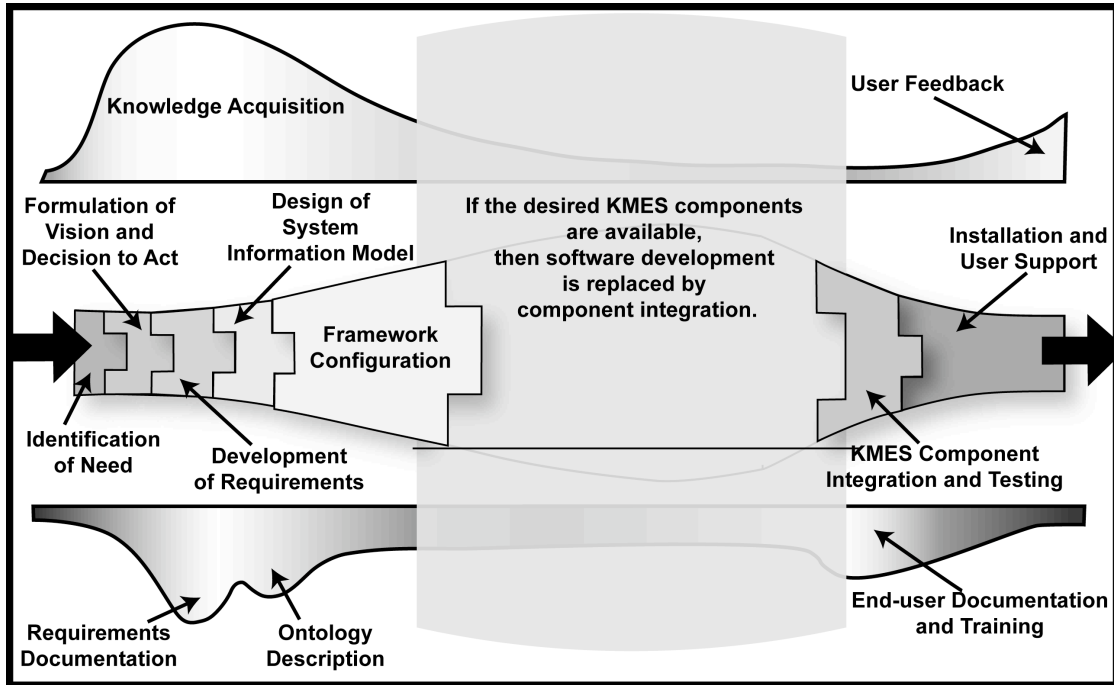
Knowledge Acquisition

User Feedback

Formulation of Vision and Decision to Act

Design of System Information Model

If the desired KMES components are available, then software development is replaced by component integration.

Installation and User Support

Framework Configuration

Identification of Need

Development of Requirements

KMES Component Integration and Testing

Requirements Documentation

Ontology Description

End-user Documentation and Training